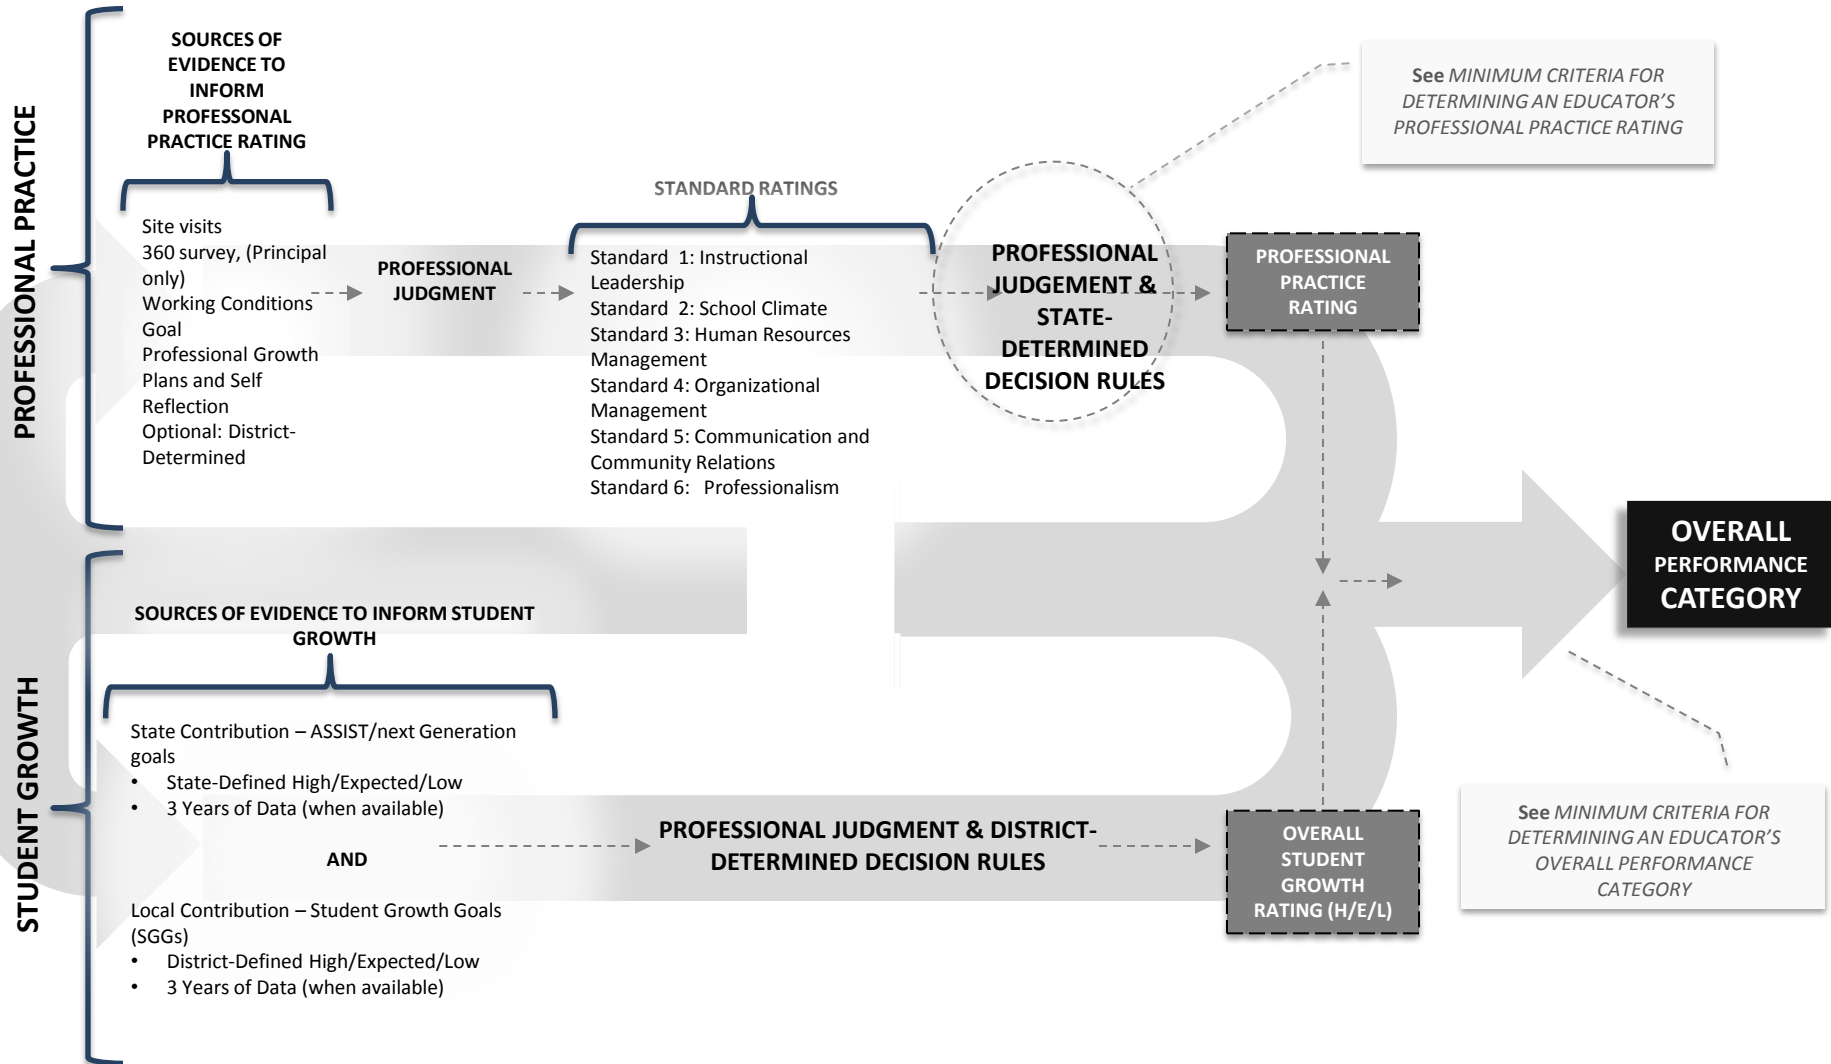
PROFESSIONAL PRACTICE

SOURCES OF EVIDENCE TO INFORM PROFESSONAL PRACTICE RATING

Site visits
360 survey, (Principal only)
Working Conditions Goal
Professional Growth Plans and Self Reflection
Optional: District-Determined

PROFESSIONAL JUDGMENT

STANDARD RATINGS

Standard 1: Instructional Leadership
Standard 2: School Climate
Standard 3: Human Resources Management
Standard 4: Organizational Management
Standard 5: Communication and Community Relations
Standard 6: Professionalism

PROFESSIONAL JUDGEMENT & STATE-DETERMINED DECISION RULES

See *MINIMUM CRITERIA FOR DETERMINING AN EDUCATOR'S PROFESSIONAL PRACTICE RATING*

PROFESSIONAL PRACTICE RATING

OVERALL PERFORMANCE CATEGORY

STUDENT GROWTH

SOURCES OF EVIDENCE TO INFORM STUDENT GROWTH

State Contribution – ASSIST/next Generation goals
• State-Defined High/Expected/Low
• 3 Years of Data (when available)

AND

Local Contribution – Student Growth Goals (SGGs)
• District-Defined High/Expected/Low
• 3 Years of Data (when available)

PROFESSIONAL JUDGMENT & DISTRICT-DETERMINED DECISION RULES

OVERALL STUDENT GROWTH RATING (H/E/L)

See *MINIMUM CRITERIA FOR DETERMINING AN EDUCATOR'S OVERALL PERFORMANCE CATEGORY*